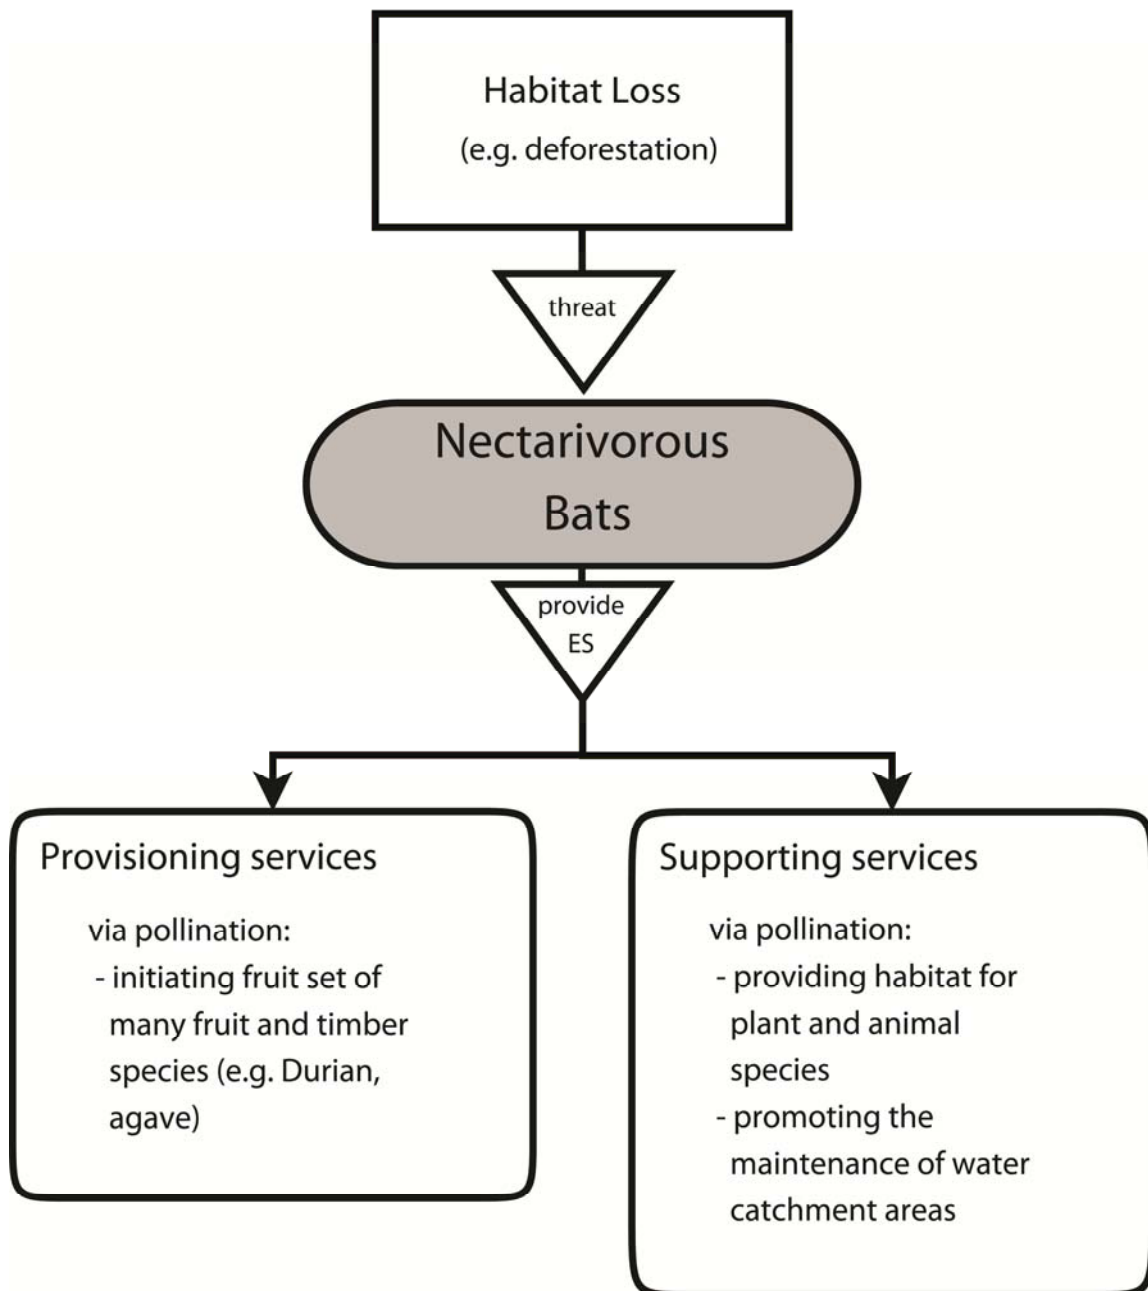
Habitat Loss
(e.g. deforestation)

threat

Nectarivorous Bats

provide ES

Provisioning services

via pollination:
- initiating fruit set of many fruit and timber species (e.g. Durian, agave)

Supporting services

via pollination:
- providing habitat for plant and animal species
- promoting the maintenance of water catchment areas